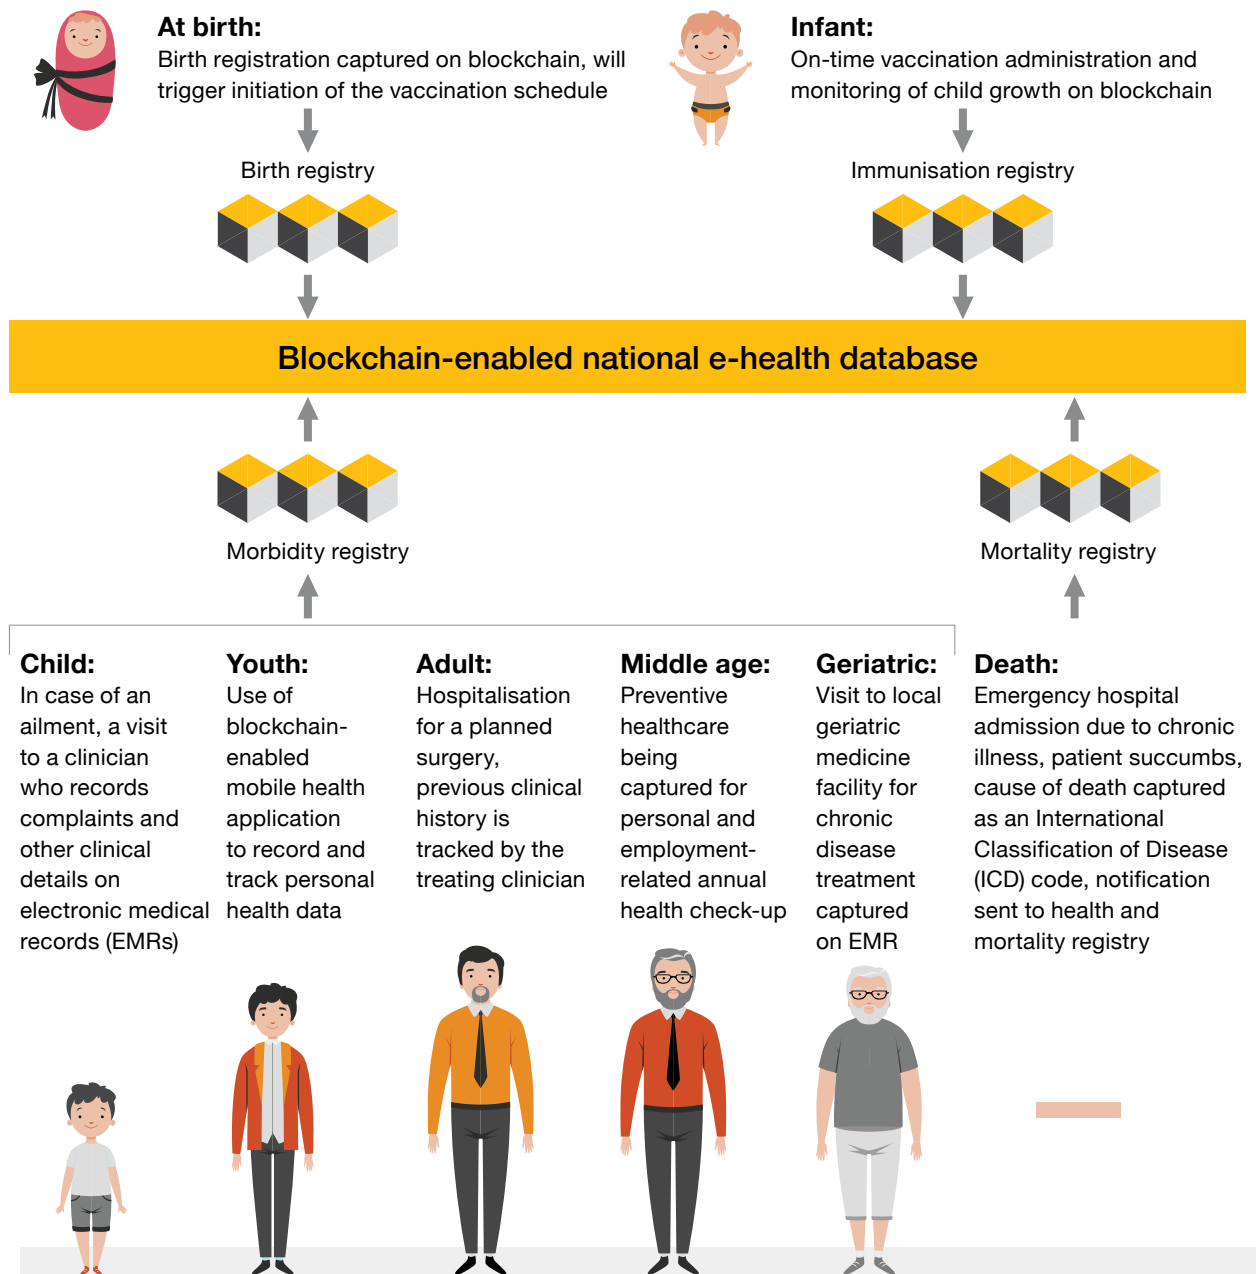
**At birth:**
Birth registration captured on blockchain, will trigger initiation of the vaccination schedule

Birth registry

**Infant:**
On-time vaccination administration and monitoring of child growth on blockchain

Immunisation registry

**Blockchain-enabled national e-health database**

Morbidity registry

Mortality registry

**Child:**
In case of an ailment, a visit to a clinician who records complaints and other clinical details on electronic medical records (EMRs)

**Youth:**
Use of blockchain-enabled mobile health application to record and track personal health data

**Adult:**
Hospitalisation for a planned surgery, previous clinical history is tracked by the treating clinician

**Middle age:**
Preventive healthcare being captured for personal and employment-related annual health check-up

**Geriatric:**
Visit to local geriatric medicine facility for chronic disease treatment captured on EMR

**Death:**
Emergency hospital admission due to chronic illness, patient succumbs, cause of death captured as an International Classification of Disease (ICD) code, notification sent to health and mortality registry